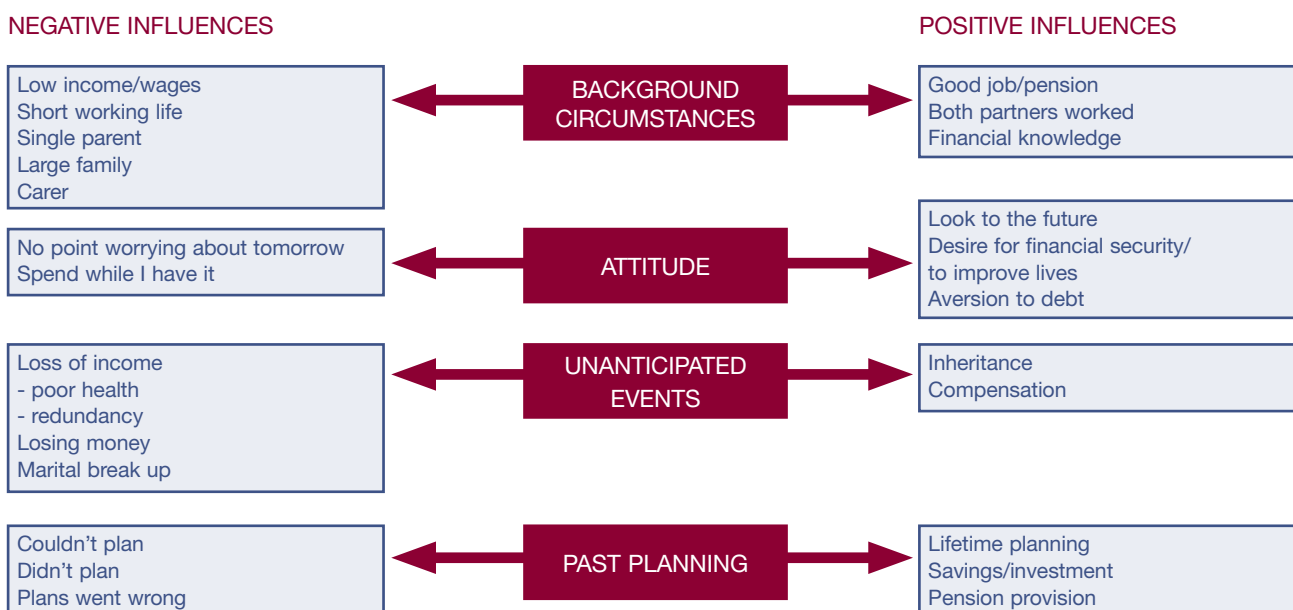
NEGATIVE INFLUENCES

POSITIVE INFLUENCES

Low income/wages
Short working life
Single parent
Large family
Carer

BACKGROUND CIRCUMSTANCES

Good job/pension
Both partners worked
Financial knowledge

No point worrying about tomorrow
Spend while I have it

ATTITUDE

Look to the future
Desire for financial security/ to improve lives
Aversion to debt

Loss of income
- poor health
- redundancy
Losing money
Marital break up

UNANTICIPATED EVENTS

Inheritance
Compensation

Couldn't plan
Didn't plan
Plans went wrong

PAST PLANNING

Lifetime planning
Savings/investment
Pension provision